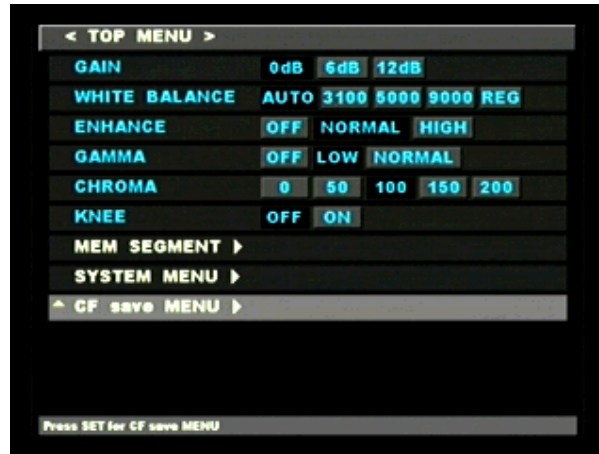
< TOP MENU >

| | | | | | |
|---|---|---|---|---|---|
| GAIN | 0dB | 6dB | 12dB | | |
| WHITE BALANCE | AUTO | 3100 | 5000 | 9000 | REG |
| ENHANCE | OFF | NORMAL | HIGH | | |
| GAMMA | OFF | LOW | NORMAL | | |
| CHROMA | 0 | 50 | 100 | 150 | 200 |
| KNEE | OFF | ON | | | |

MEM SEGMENT ▶
SYSTEM MENU ▶
CF save MENU ▶

Press SET for CF save MENU